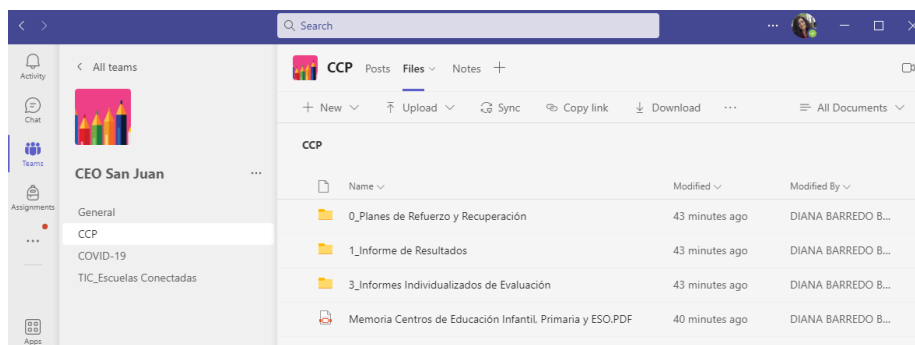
Search

Activity
Chat
Teams
Assignments
...
Apps

< All teams

CEO San Juan ...

General
CCP
COVID-19
TIC_Escuelas Conectadas

CCP Posts Files Notes +

+ New | Upload | Sync | Copy link | Download | ... | All Documents

CCP

| Name | Modified | Modified By |
|---|---|---|
| 0_Planes de Refuerzo y Recuperación | 43 minutes ago | DIANA BARREDO B... |
| 1_Informe de Resultados | 43 minutes ago | DIANA BARREDO B... |
| 3_Informes Individualizados de Evaluación | 43 minutes ago | DIANA BARREDO B... |
| Memoria Centros de Educación Infantil, Primaria y ESO.PDF | 40 minutes ago | DIANA BARREDO B... |